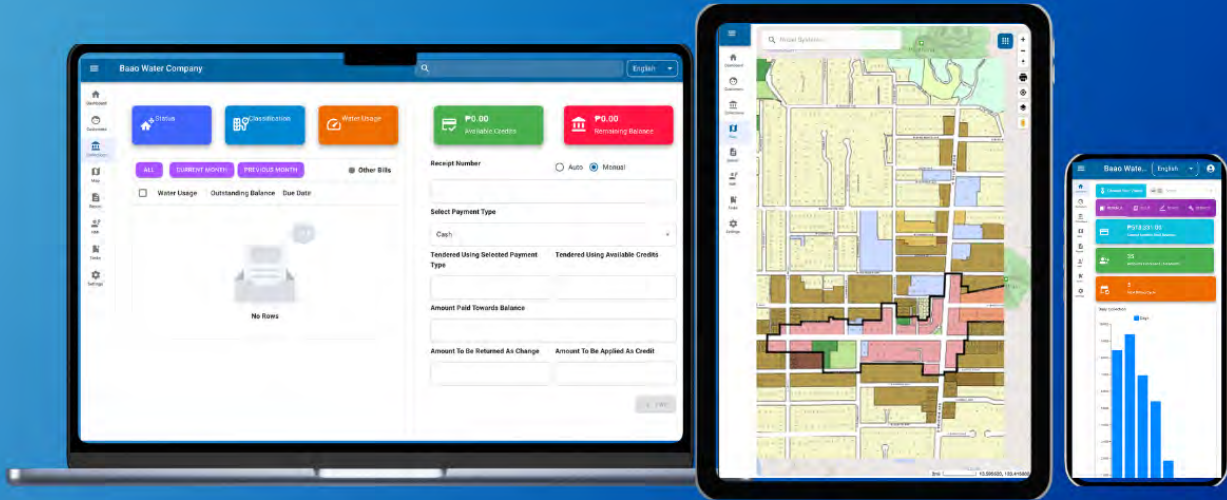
Baao Water Company

English

Dashboard

Customers

Collections

Map

Reports

Users

Tasks

Settings

Status

Classification

Water Usage

₱0.00
Available Credits

₱0.00
Remaining Balance

ALL

CURRENT MONTH

PREVIOUS MONTH

Other Bills

Water Usage

Outstanding Balance

Due Date

No Rows

Receipt Number

Auto

Manual

Select Payment Type

Cash

Tendered Using Selected Payment Type

Tendered Using Available Credits

Amount Paid Towards Balance

Amount To Be Returned As Change

Amount To Be Applied As Credit

Water Systems

Baao Wate...

English

₱518,231.00

35

5